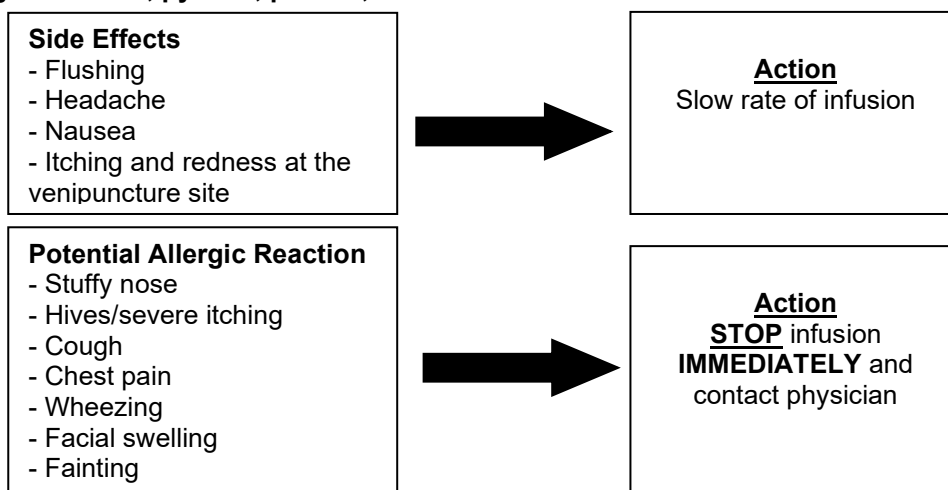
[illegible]

**Side Effects**
- Flushing
- Headache
- Nausea
- Itching and redness at the venipuncture site

**Action**
Slow rate of infusion

**Potential Allergic Reaction**
- Stuffy nose
- Hives/severe itching
- Cough
- Chest pain
- Wheezing
- Facial swelling
- Fainting

**Action**
**STOP** infusion **IMMEDIATELY** and contact physician